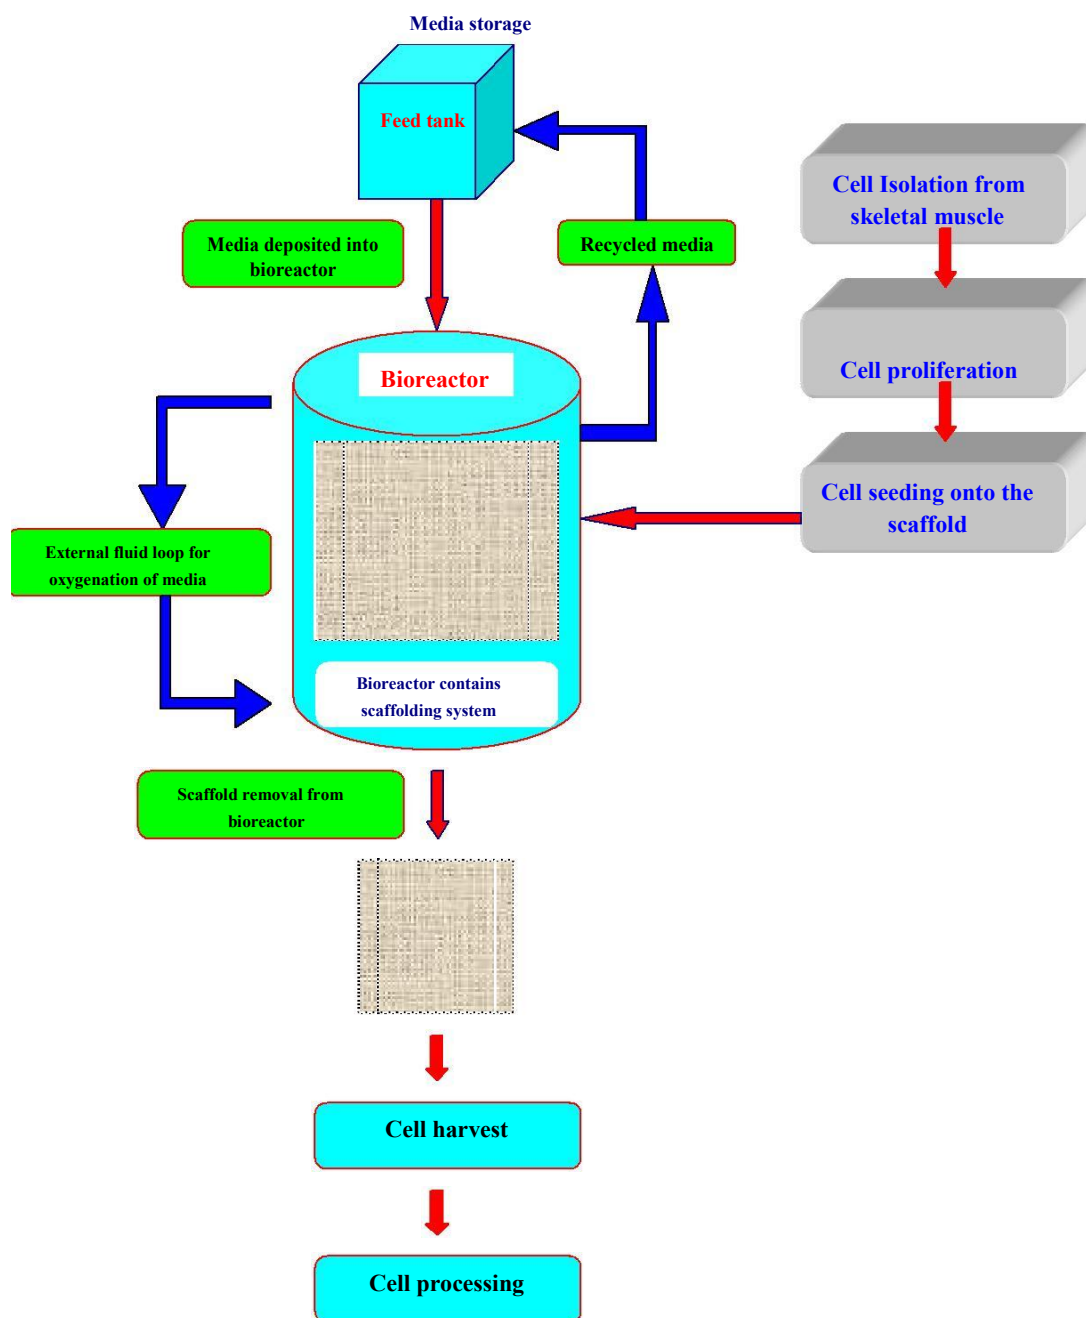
Media storage

Feed tank

Media deposited into bioreactor

Recycled media

Cell Isolation from skeletal muscle

Cell proliferation

Cell seeding onto the scaffold

Bioreactor

External fluid loop for oxygenation of media

Bioreactor contains scaffolding system

Scaffold removal from bioreactor

Cell harvest

Cell processing